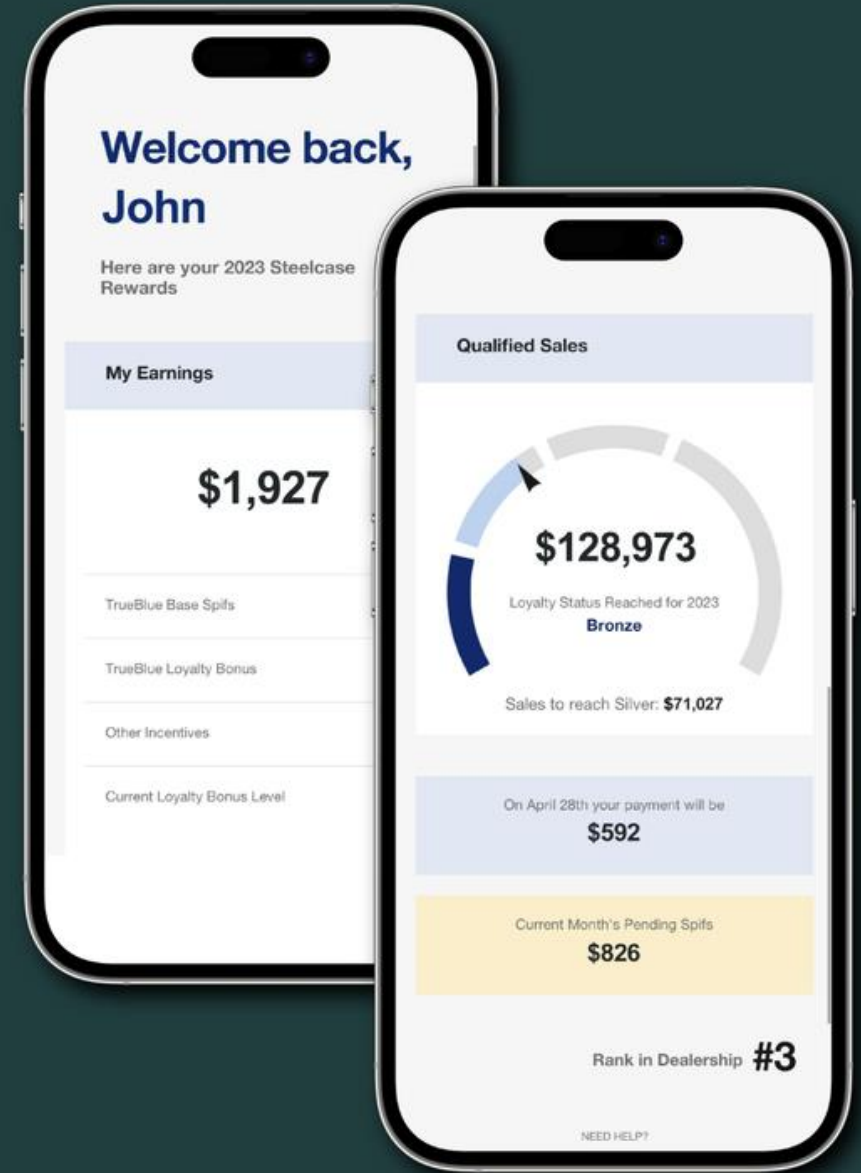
Welcome back, John

Here are your 2023 Steelcase Rewards

My Earnings

$1,927

TrueBlue Base Spifs

TrueBlue Loyalty Bonus

Other Incentives

Current Loyalty Bonus Level

Qualified Sales

$128,973

Loyalty Status Reached for 2023

Bronze

Sales to reach Silver: $71,027

On April 28th your payment will be

$592

Current Month's Pending Spifs

$826

Rank in Dealership #3

NEED HELP?